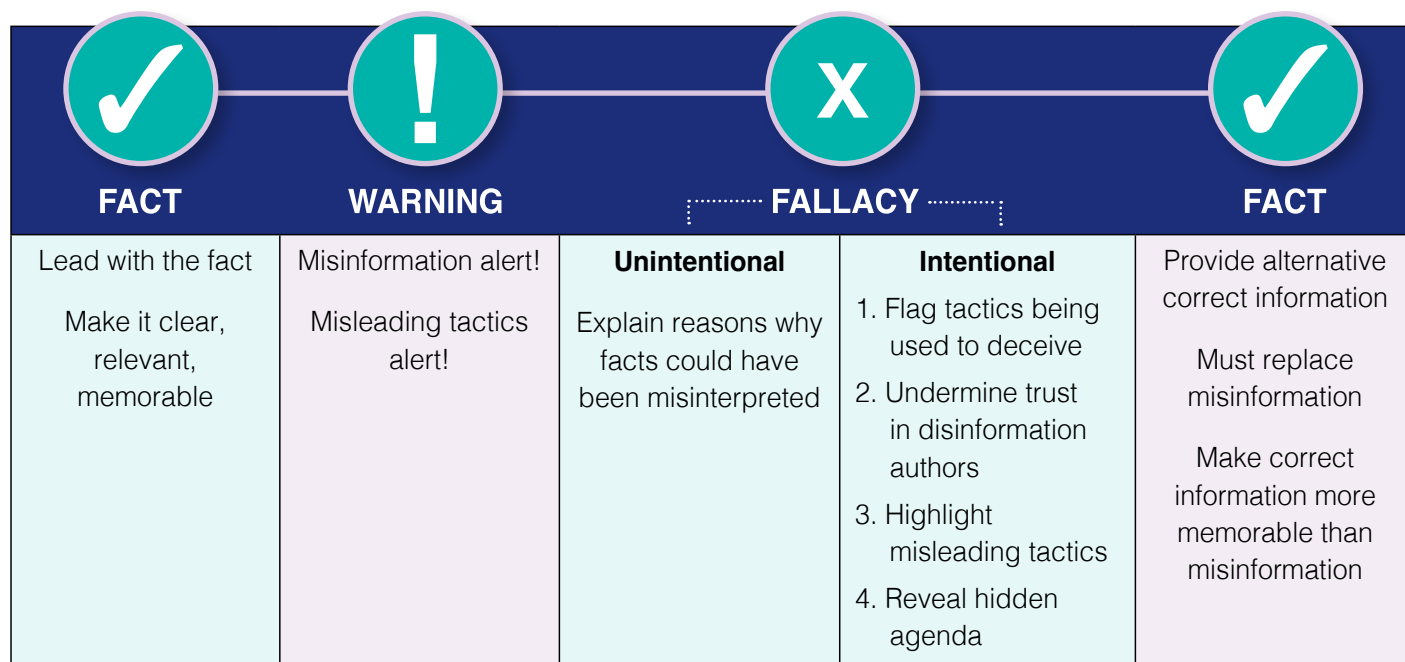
✓ ! X ✓

| FACT | WARNING | FALLACY | | FACT |
|---|---|---|---|---|
| Lead with the fact<br><br>Make it clear, relevant, memorable | Misinformation alert!<br><br>Misleading tactics alert! | **Unintentional**<br><br>Explain reasons why facts could have been misinterpreted | **Intentional**<br><br>1. Flag tactics being used to deceive<br>2. Undermine trust in disinformation authors<br>3. Highlight misleading tactics<br>4. Reveal hidden agenda | Provide alternative correct information<br><br>Must replace misinformation<br><br>Make correct information more memorable than misinformation |